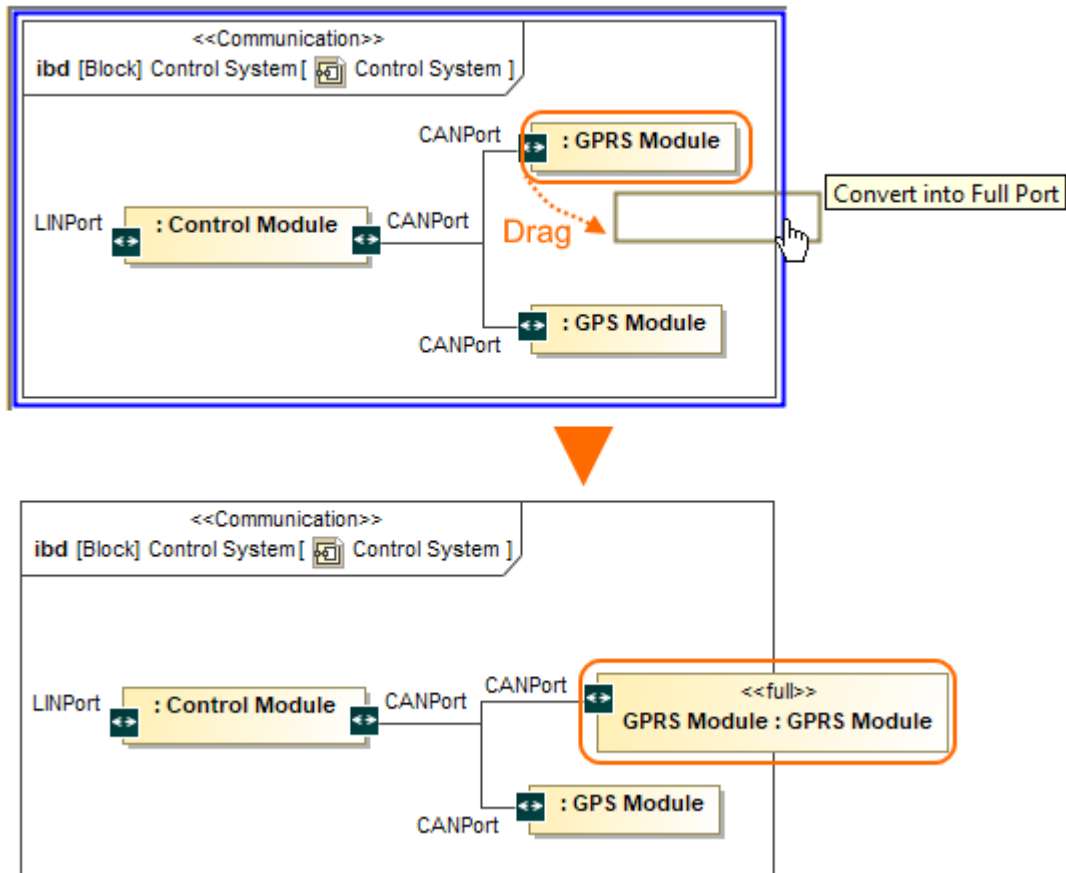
<<Communication>>
ibd [Block] Control System [ Control System ]

CANPort
: GPRS Module

Convert into Full Port

LINPort
: Control Module
CANPort

Drag

: GPS Module
CANPort

<<Communication>>
ibd [Block] Control System [ Control System ]

LINPort
: Control Module
CANPort
CANPort
<<full>>
GPRS Module : GPRS Module

: GPS Module
CANPort